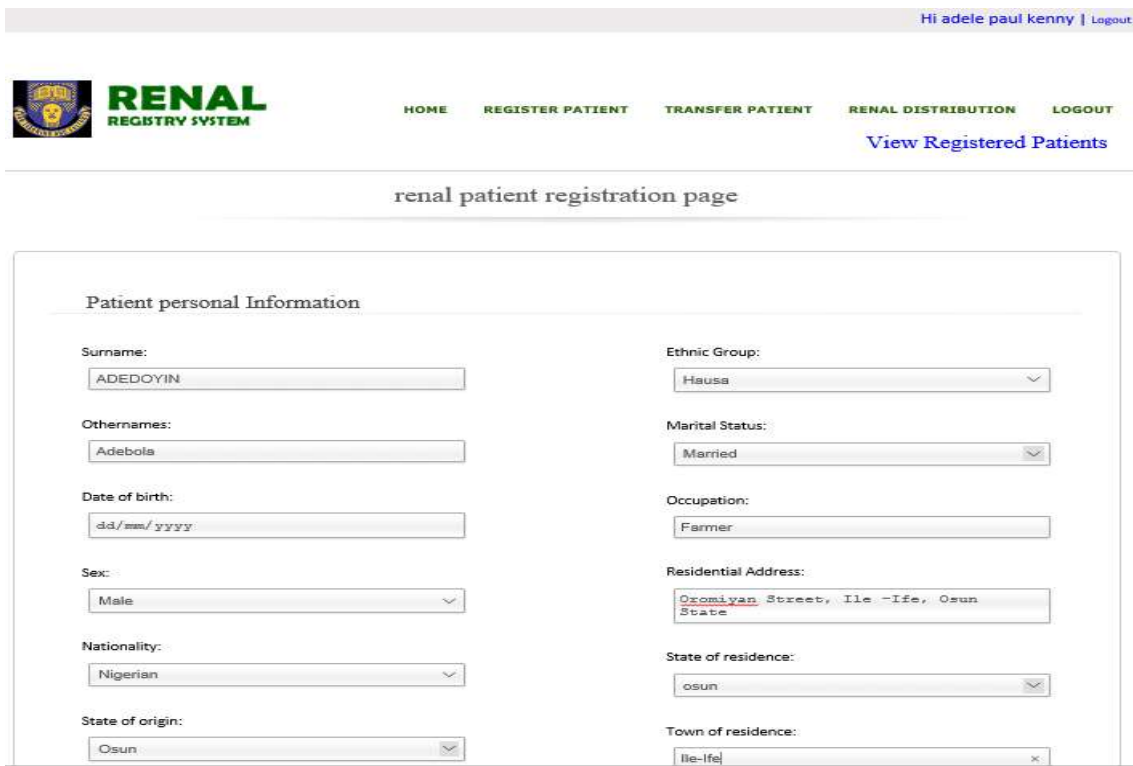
Hi adele paul kenny | Logout

RENAL
REGISTRY SYSTEM

HOME REGISTER PATIENT TRANSFER PATIENT RENAL DISTRIBUTION LOGOUT

View Registered Patients

renal patient registration page

Patient personal Information

Surname:
ADEDOYIN

Othernames:
Adebola

Date of birth:
dd/mm/yyyy

Sex:
Male

Nationality:
Nigerian

State of origin:
Osun

Ethnic Group:
Hausa

Marital Status:
Married

Occupation:
Farmer

Residential Address:
Oromiyan Street, Ile -Ife, Osun State

State of residence:
osun

Town of residence:
Ile-Ife